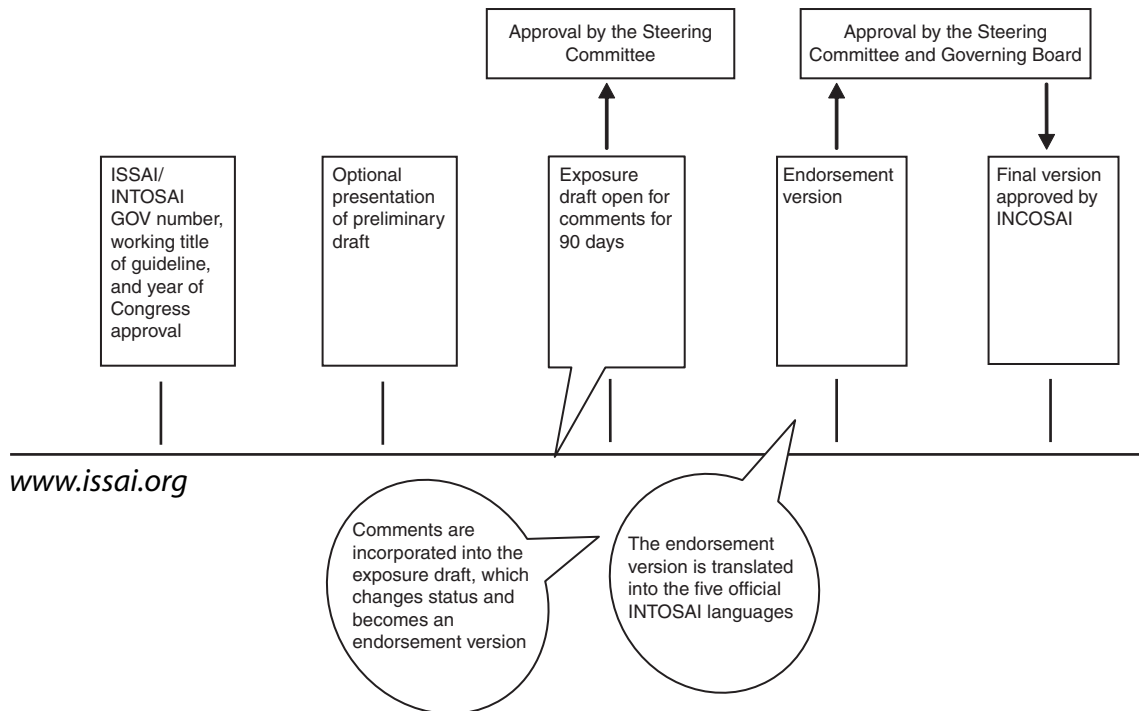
Approval by the Steering Committee

Approval by the Steering Committee and Governing Board

ISSAI/ INTOSAI GOV number, working title of guideline, and year of Congress approval

Optional presentation of preliminary draft

Exposure draft open for comments for 90 days

Endorsement version

Final version approved by INCOSAI

www.issai.org

Comments are incorporated into the exposure draft, which changes status and becomes an endorsement version

The endorsement version is translated into the five official INTOSAI languages